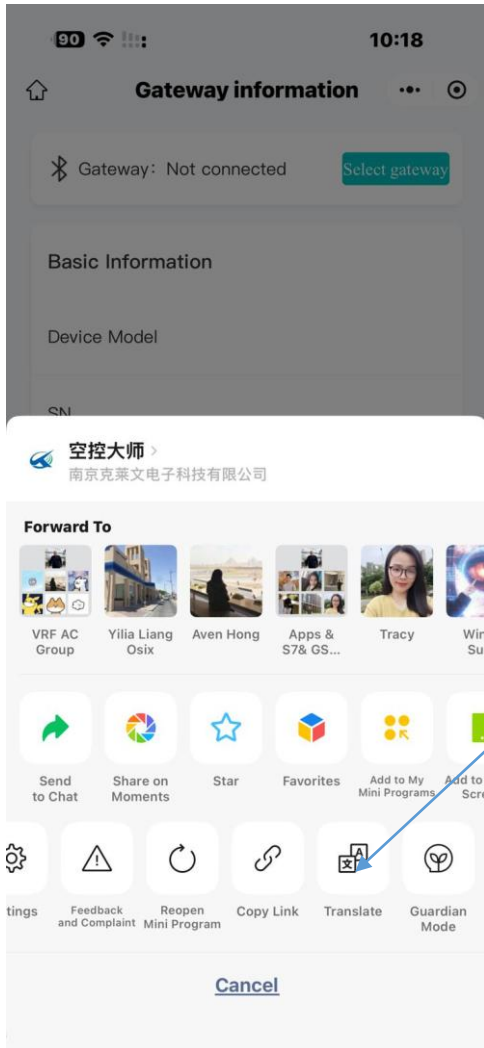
90 10:18

Gateway information

Gateway: Not connected Select gateway

Basic Information

Device Model

SN

空控大师 >
南京克莱文电子科技有限公司

Forward To

VRF AC Group

Yilia Liang Osix

Aven Hong

Apps & S7& GS...

Tracy

Wi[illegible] Su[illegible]

Send to Chat

Share on Moments

Star

Favorites

Add to My Mini Programs

Add to Scre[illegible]

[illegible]tings

Feedback and Complaint

Reopen Mini Program

Copy Link

Translate

Guardian Mode

Cancel